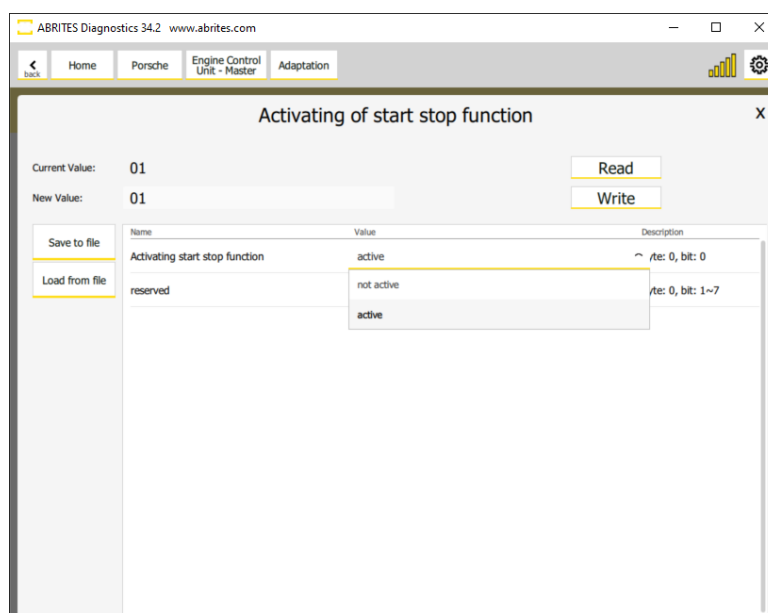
ABRITES Diagnostics 34.2 www.abrites.com

back Home Porsche Engine Control Unit - Master Adaptation

Activating of start stop function

X

Current Value: 01

New Value: 01

Read

Write

Save to file

Load from file

| Name | Value | Description |
|---|---|---|
| Activating start stop function | active | /te: 0, bit: 0 |
| reserved | not active | /te: 0, bit: 1~7 |
| | active | |